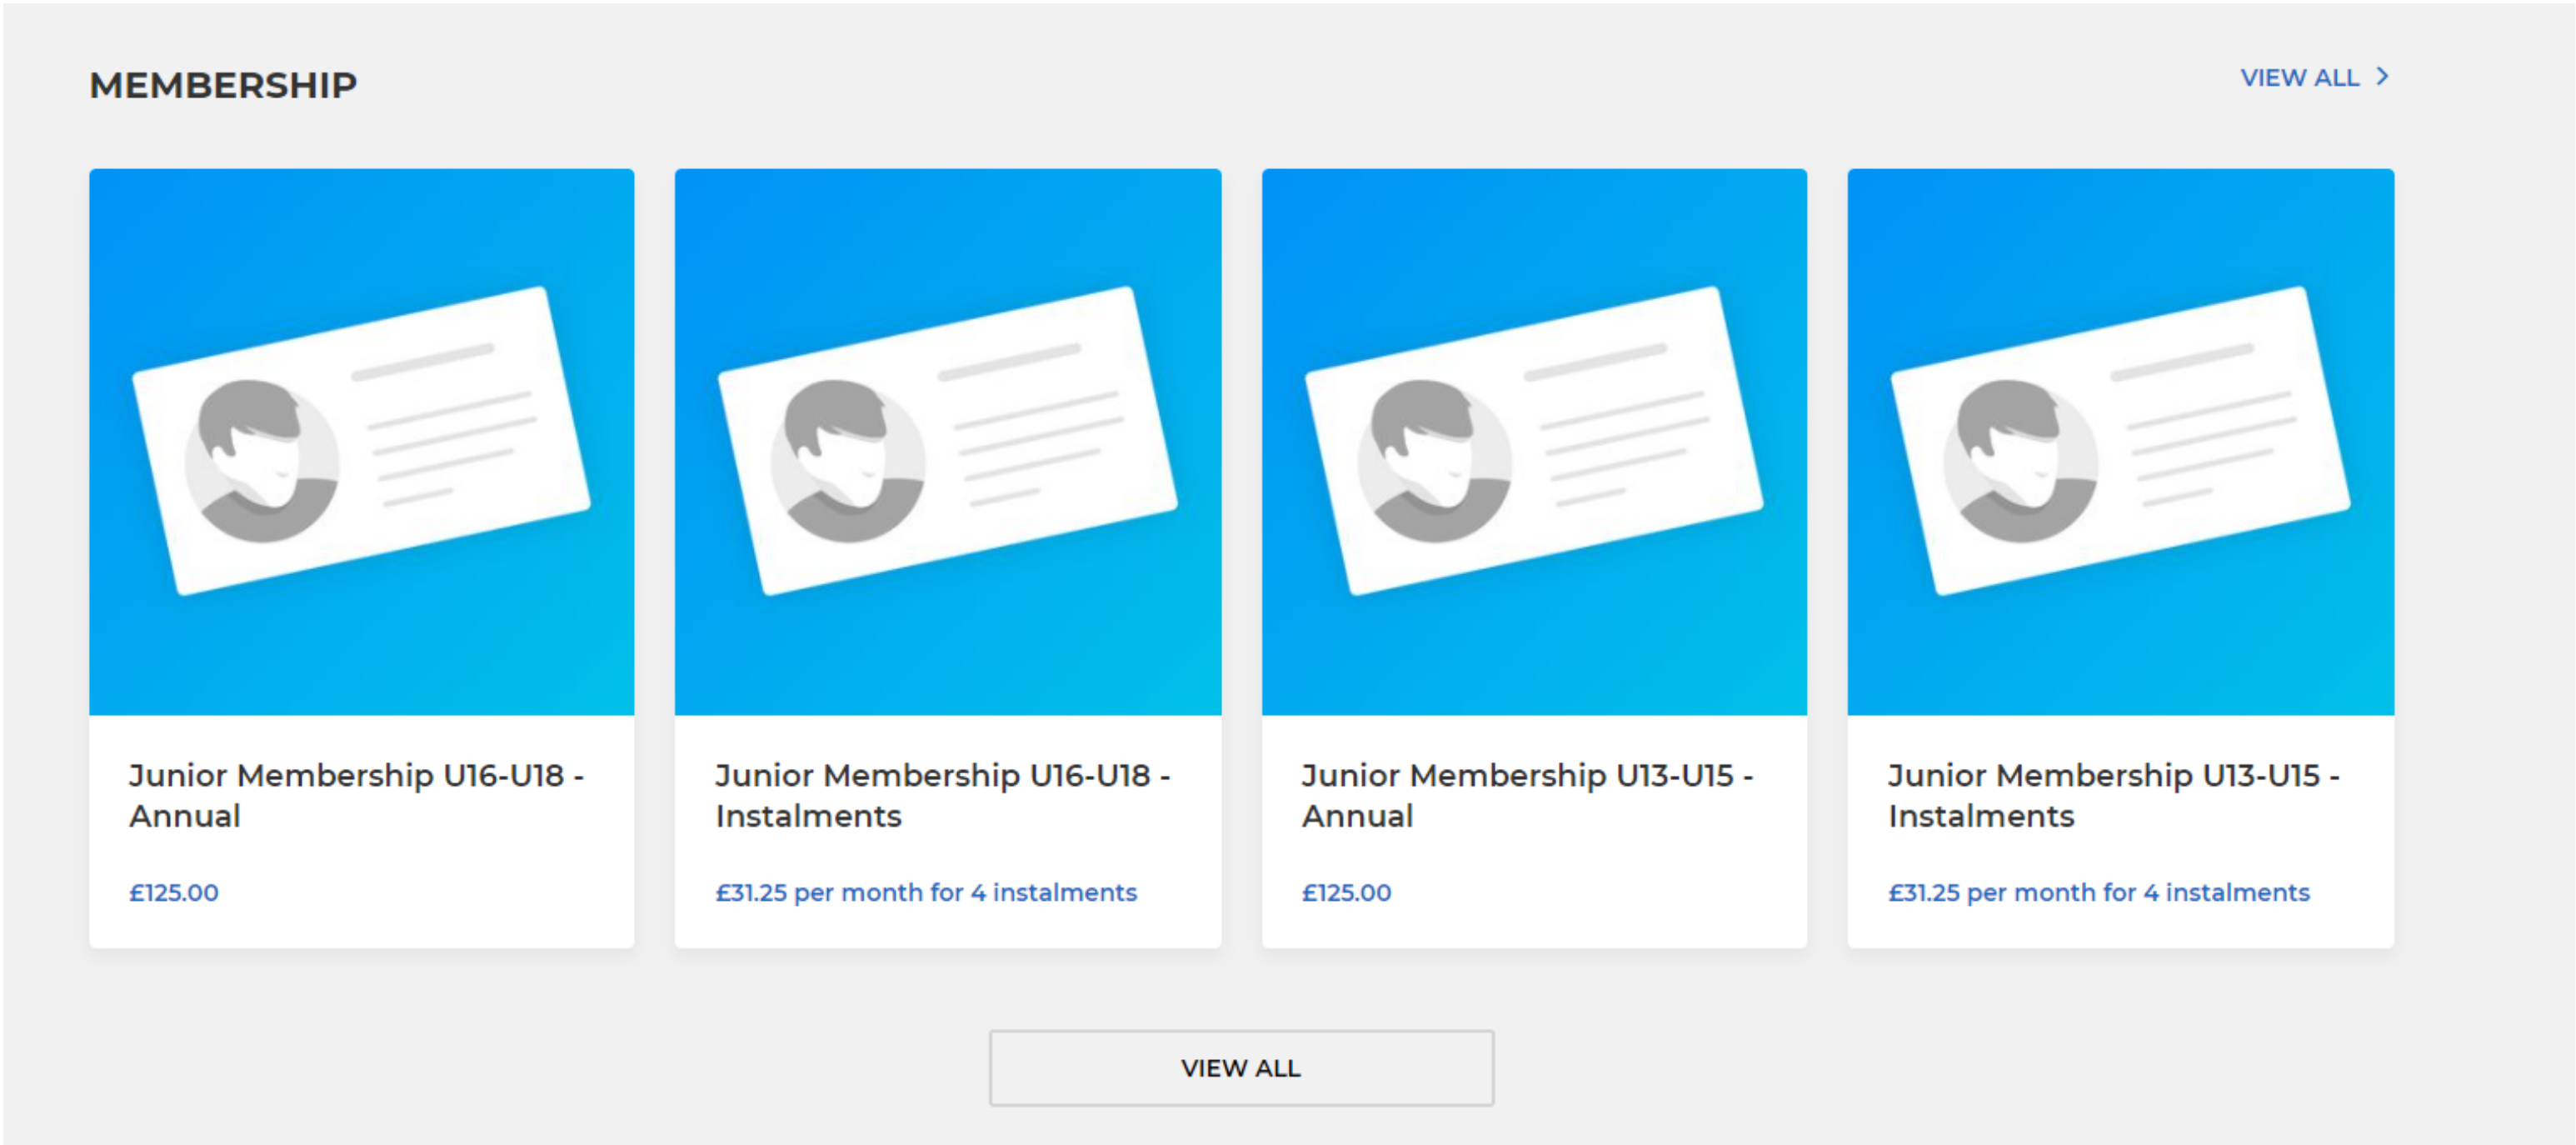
MEMBERSHIP

VIEW ALL >

Junior Membership U16-U18 - Annual

£125.00

Junior Membership U16-U18 - Instalments

£31.25 per month for 4 instalments

Junior Membership U13-U15 - Annual

£125.00

Junior Membership U13-U15 - Instalments

£31.25 per month for 4 instalments

VIEW ALL